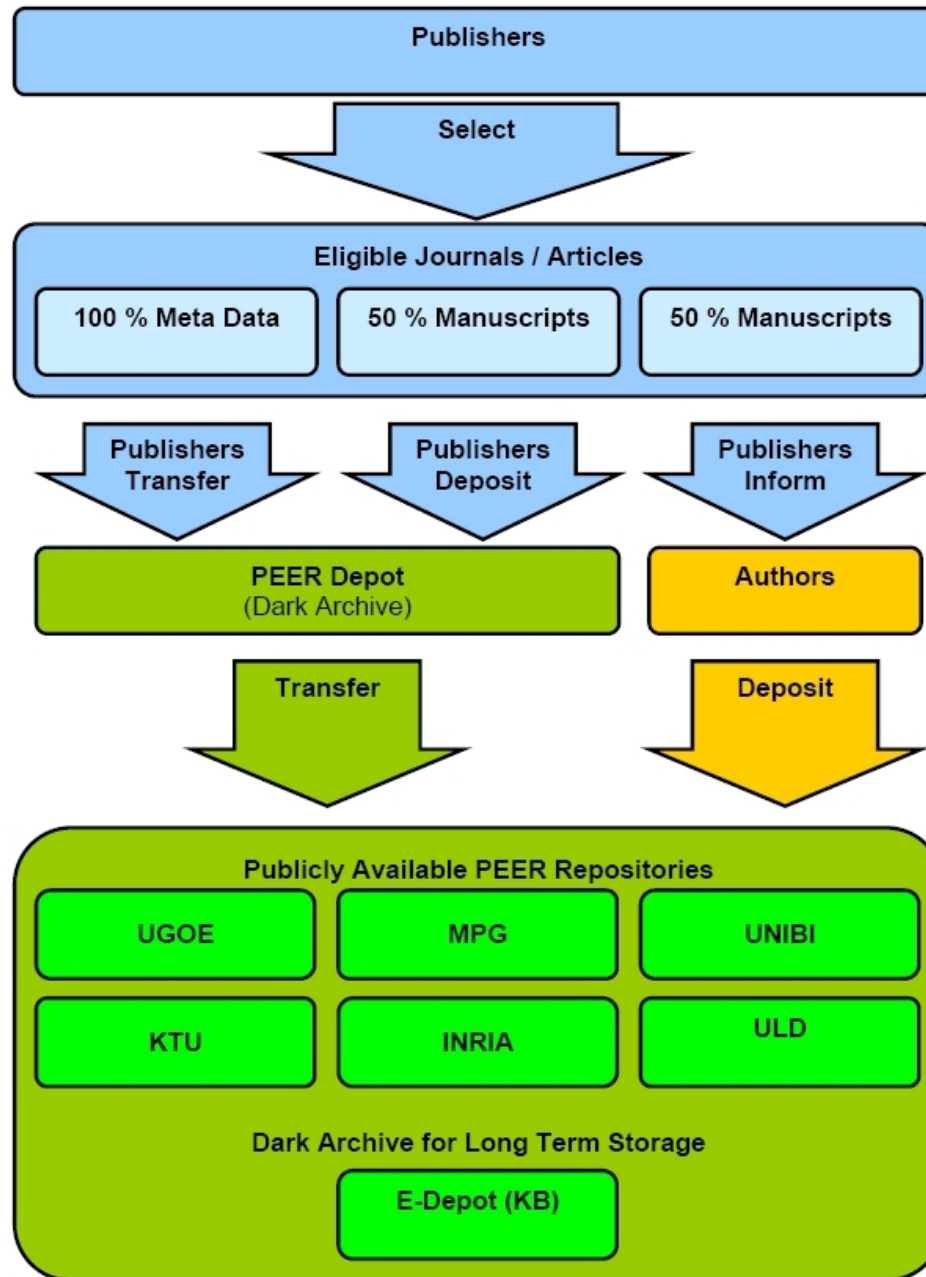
Publishers

Select

Eligible Journals / Articles

100 % Meta Data

50 % Manuscripts

50 % Manuscripts

Publishers Transfer

Publishers Deposit

Publishers Inform

PEER Depot (Dark Archive)

Authors

Transfer

Deposit

Publicly Available PEER Repositories

UGOE

MPG

UNIBI

KTU

INRIA

ULD

Dark Archive for Long Term Storage

E-Depot (KB)